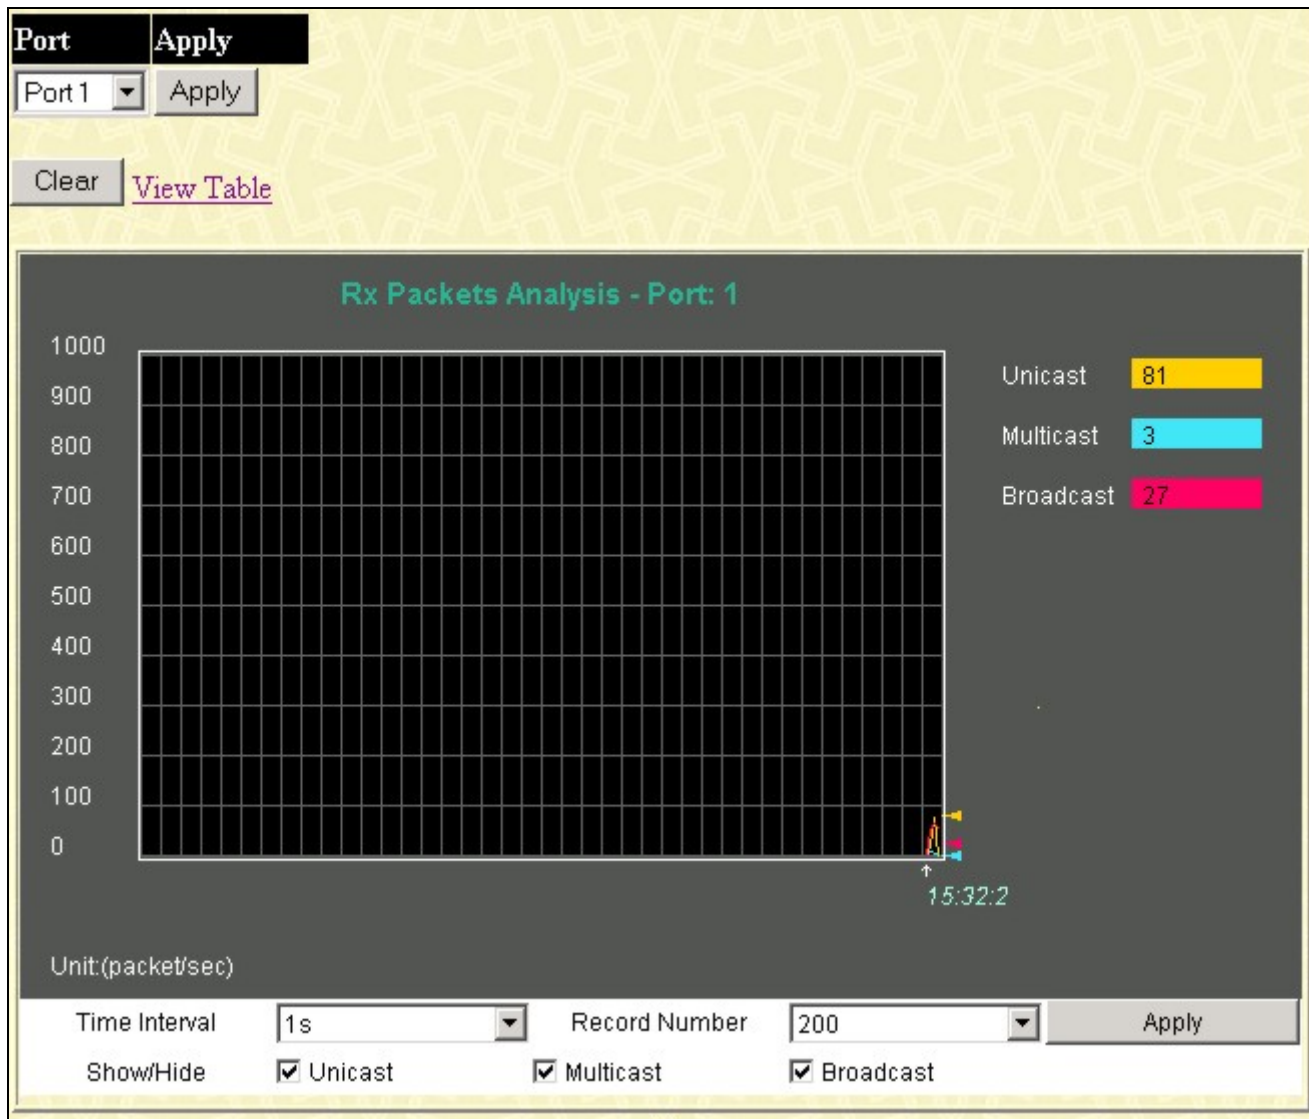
| Port | Apply |
|---|---|
| Port 1 | Apply |

Clear View Table

Rx Packets Analysis - Port: 1

1000
900
800
700
600
500
400
300
200
100
0

Unicast 81
Multicast 3
Broadcast 27

15:32:2

Unit:(packet/sec)

Time Interval 1s Record Number 200 Apply

Show/Hide ☑ Unicast ☑ Multicast ☑ Broadcast